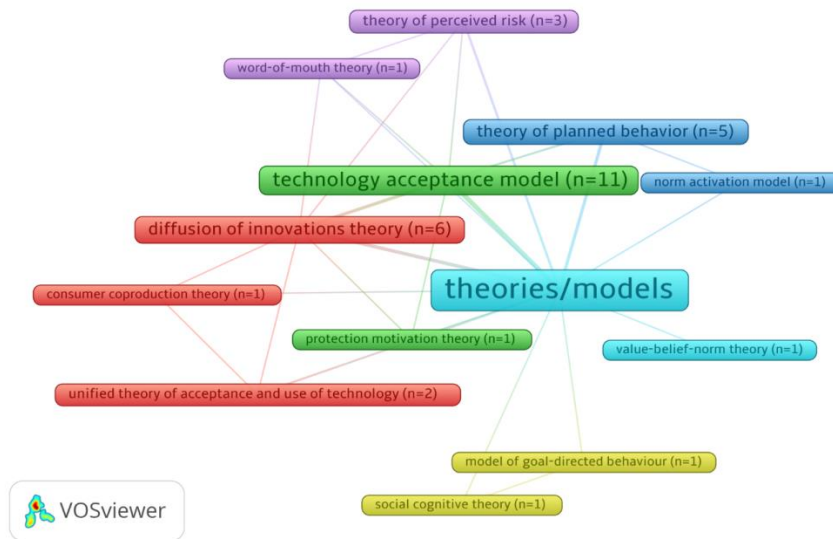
theory of perceived risk (n=3)

word-of-mouth theory (n=1)

theory of planned behavior (n=5)

technology acceptance model (n=11)

norm activation model (n=1)

diffusion of innovations theory (n=6)

theories/models

consumer coproduction theory (n=1)

protection motivation theory (n=1)

value-belief-norm theory (n=1)

unified theory of acceptance and use of technology (n=2)

model of goal-directed behaviour (n=1)

social cognitive theory (n=1)

VOSviewer